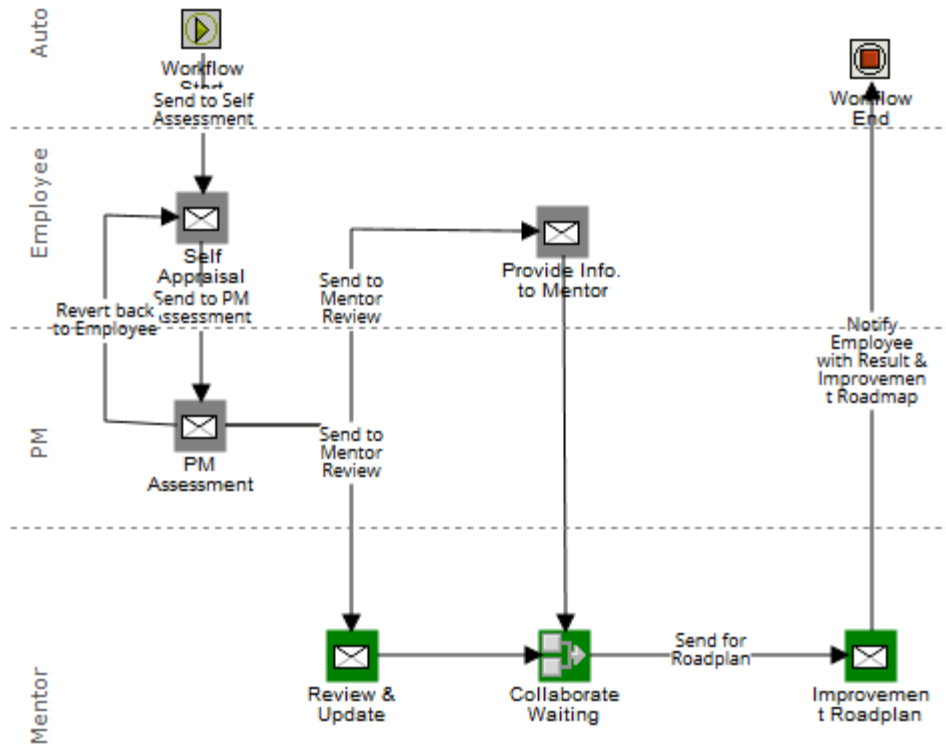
Auto

Workflow Start

Send to Self Assessment

Workflow End

Employee

Self Appraisal

Send to PM Assessment

Revert back to Employee

Send to Mentor Review

Provide Info. to Mentor

Notify Employee with Result & Improvement Roadmap

PM

PM Assessment

Send to Mentor Review

Mentor

Review & Update

Collaborate Waiting

Send for Roadplan

Improvement Roadplan